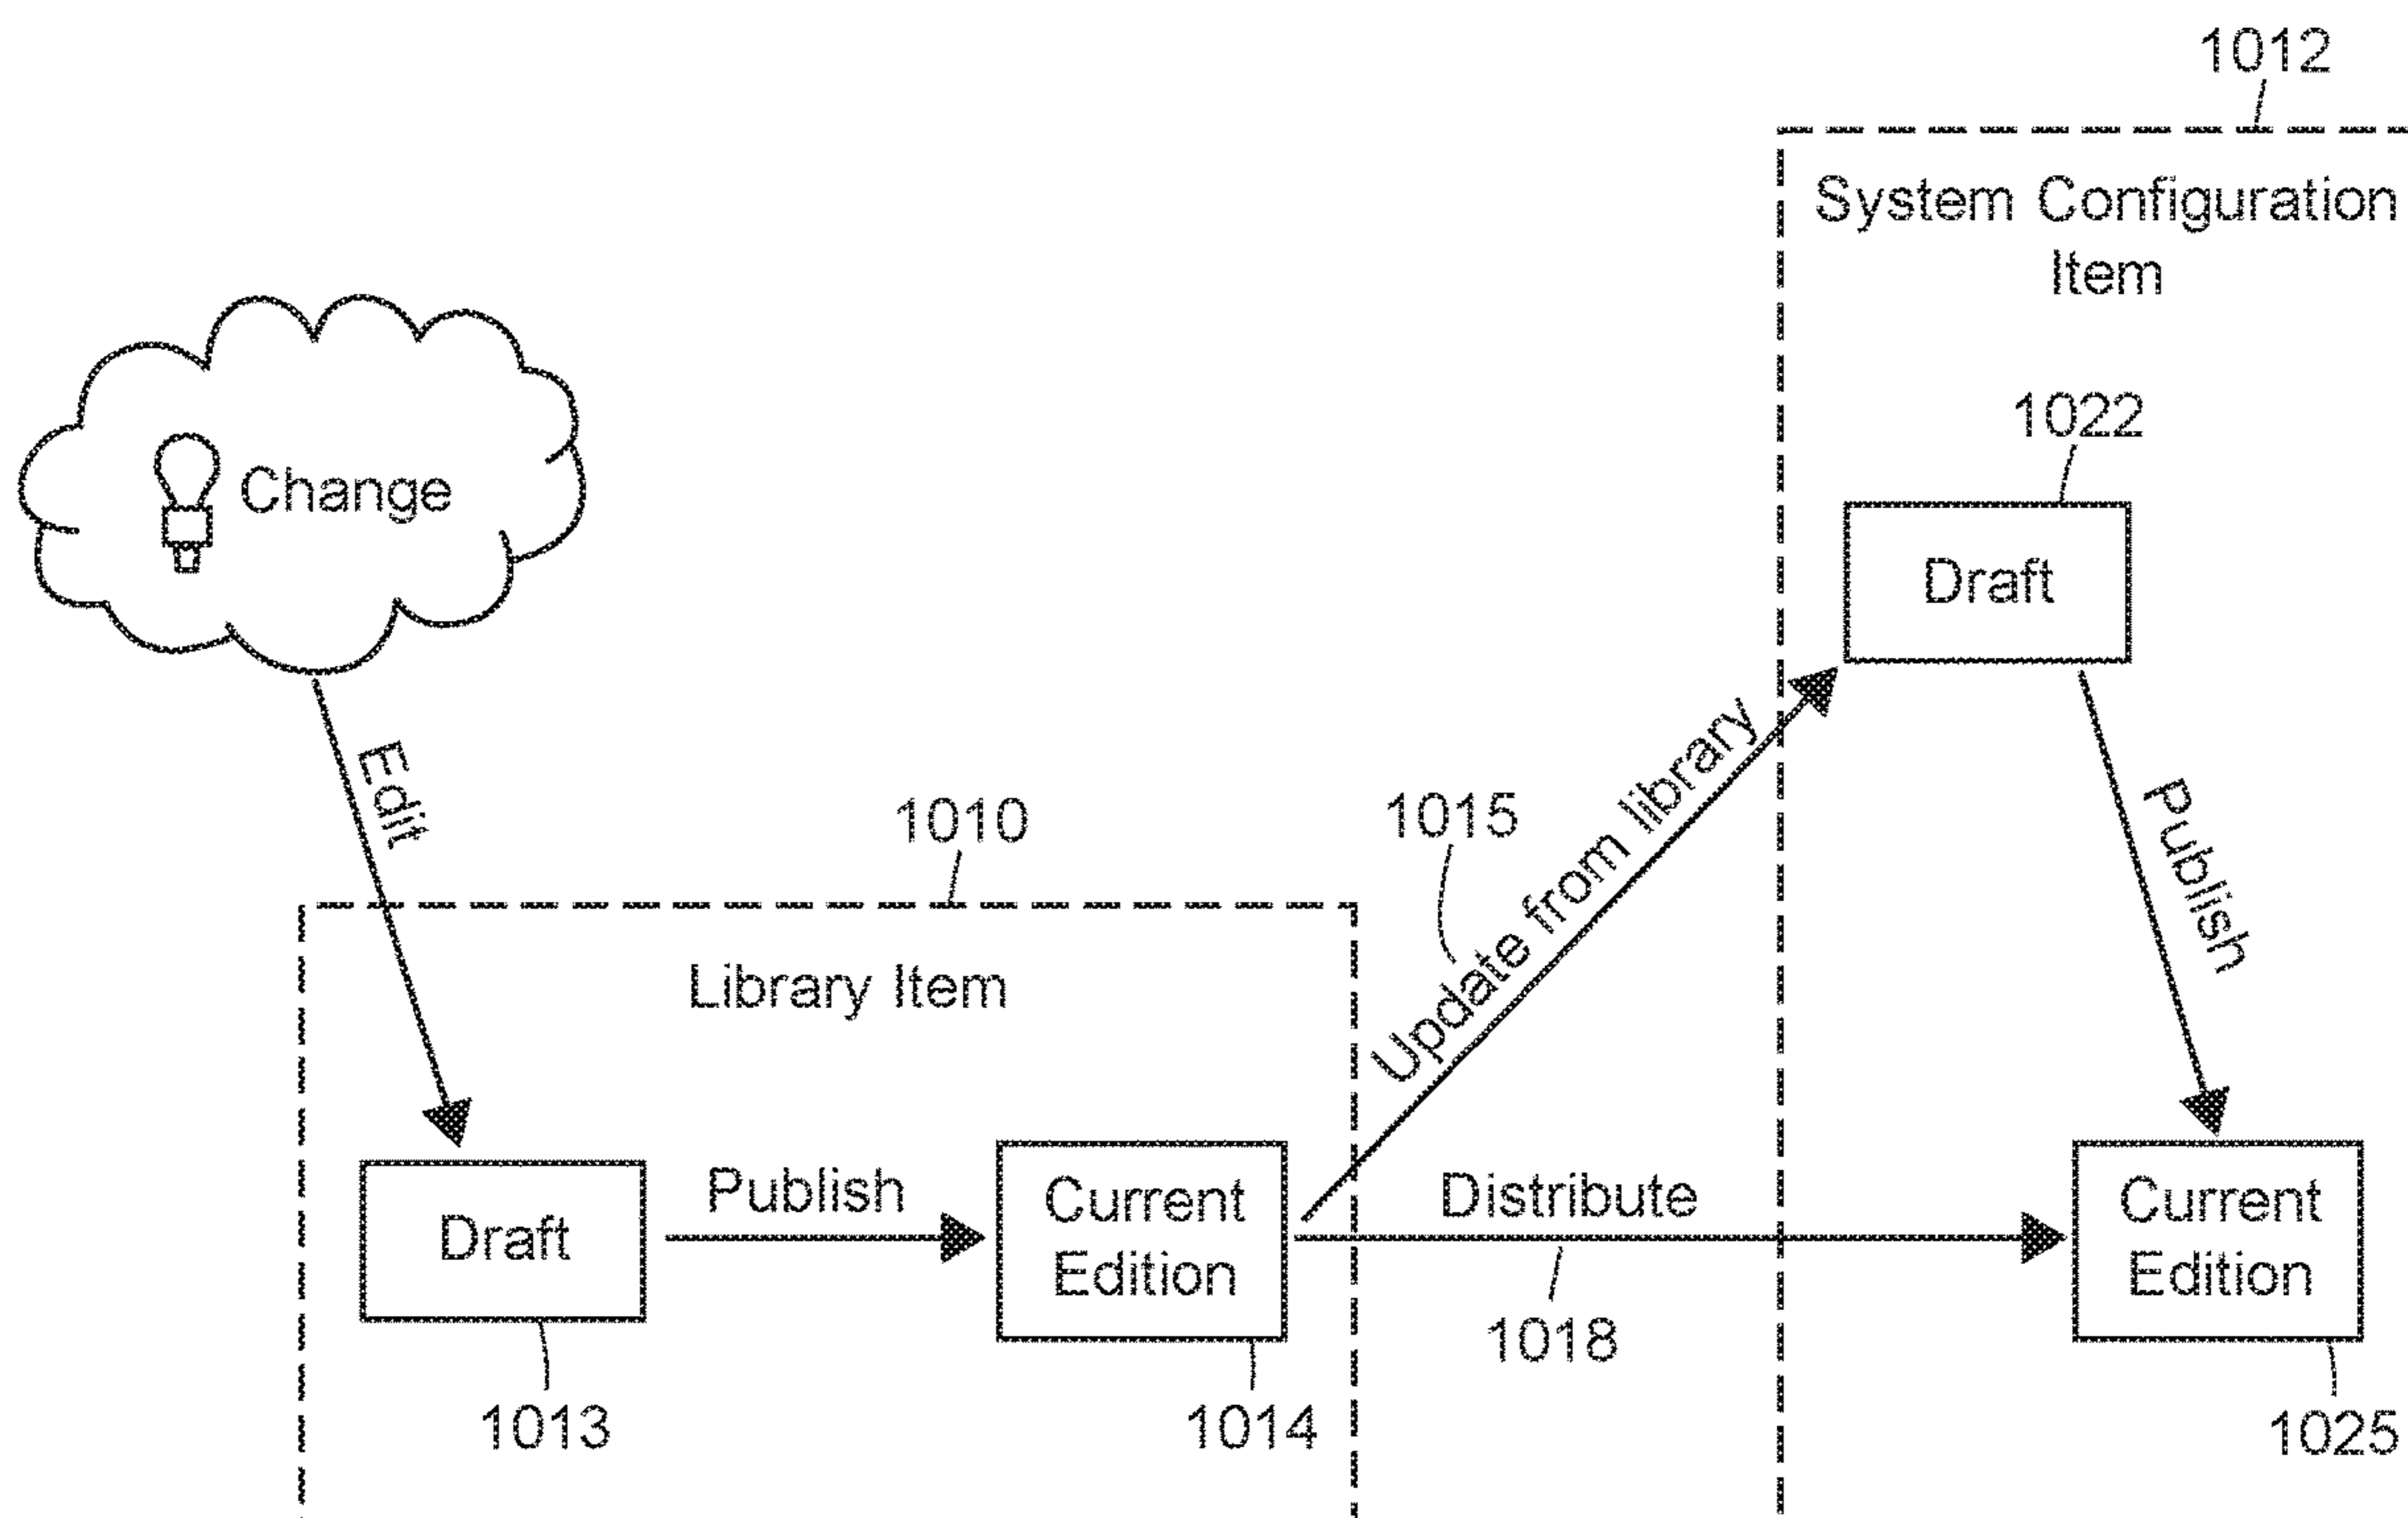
1012

System Configuration Item

Change

1022

Draft

Edit

1010

1015

Update from library

Publish

Library Item

Draft

Publish

Current Edition

Distribute

Current Edition

1013

1014

1018

1025